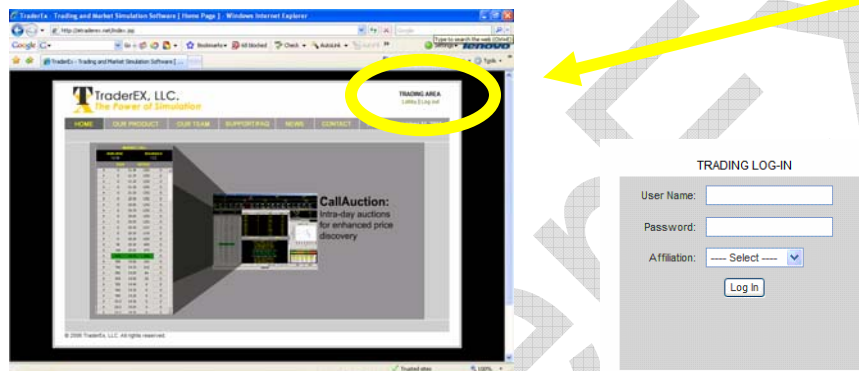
TraderEx :: Trading and Market Simulation Software [ Home Page ] - Windows Internet Explorer

http://etraderex.net/index.jsp

Google

Type to search the web (Ctrl+K)

Bookmarks 40 blocked Check AutoLink Settings Lenovo

TraderEx - Trading and Market Simulation Software [...]

Tools

TraderEX, LLC.
The Power of Simulation

TRADING AREA
Lobby | Log out

HOME OUR PRODUCT OUR TEAM SUPPORT/FAQ NEWS CONTACT

CallAuction:
Intra-day auctions for enhanced price discovery

© 2006 TraderEx, LLC. All rights reserved.

Trusted sites 100%

TRADING LOG-IN

User Name:

Password:

Affiliation: ---- Select ----

Log In